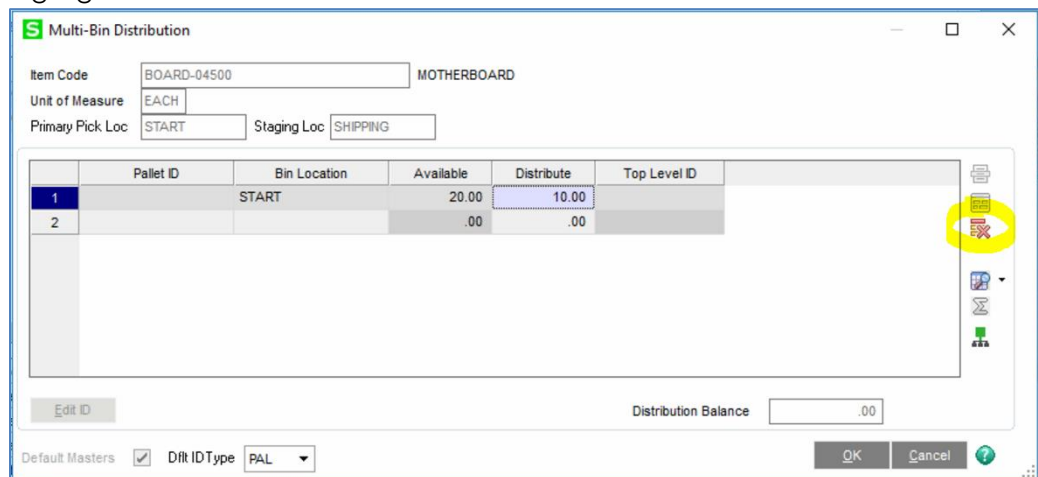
Multi-Bin Distribution

Item Code BOARD-04500 MOTHERBOARD
Unit of Measure EACH
Primary Pick Loc START Staging Loc SHIPPING

| | Pallet ID | Bin Location | Available | Distribute | Top Level ID |
|---|---|---|---|---|---|
| 1 | | START | 20.00 | 10.00 | |
| 2 | | | .00 | .00 | |

Edit ID

Distribution Balance .00

Default Masters Dflt ID Type PAL

OK Cancel